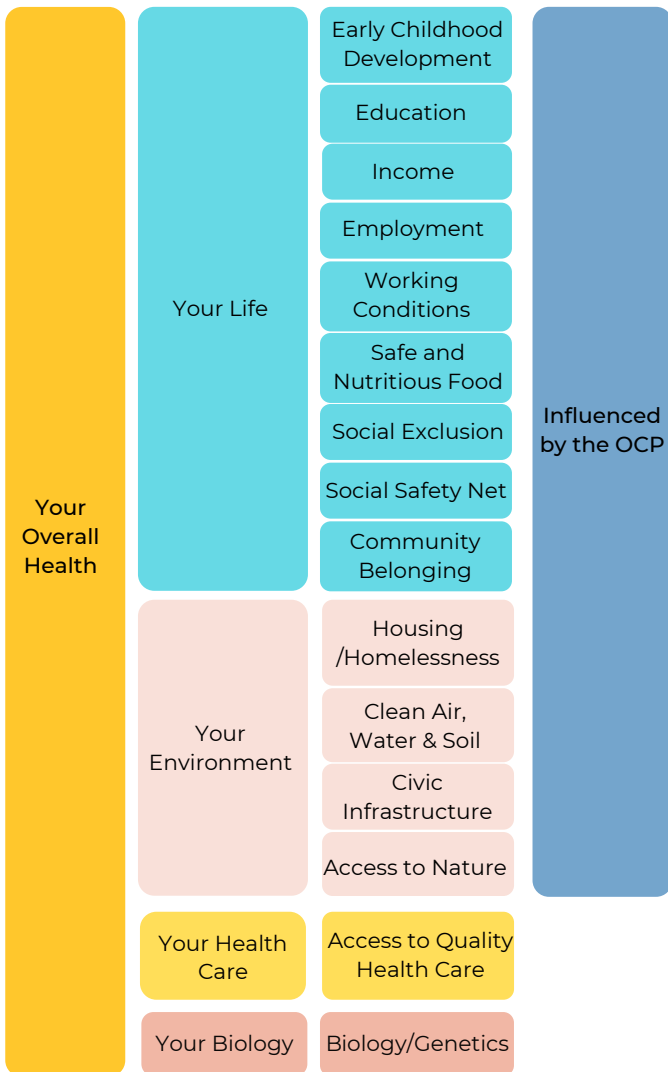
Your Overall Health

Your Life

Early Childhood Development

Education

Income

Employment

Working Conditions

Safe and Nutritious Food

Social Exclusion

Social Safety Net

Community Belonging

Your Environment

Housing /Homelessness

Clean Air, Water & Soil

Civic Infrastructure

Access to Nature

Your Health Care

Access to Quality Health Care

Your Biology

Biology/Genetics

Influenced by the OCP